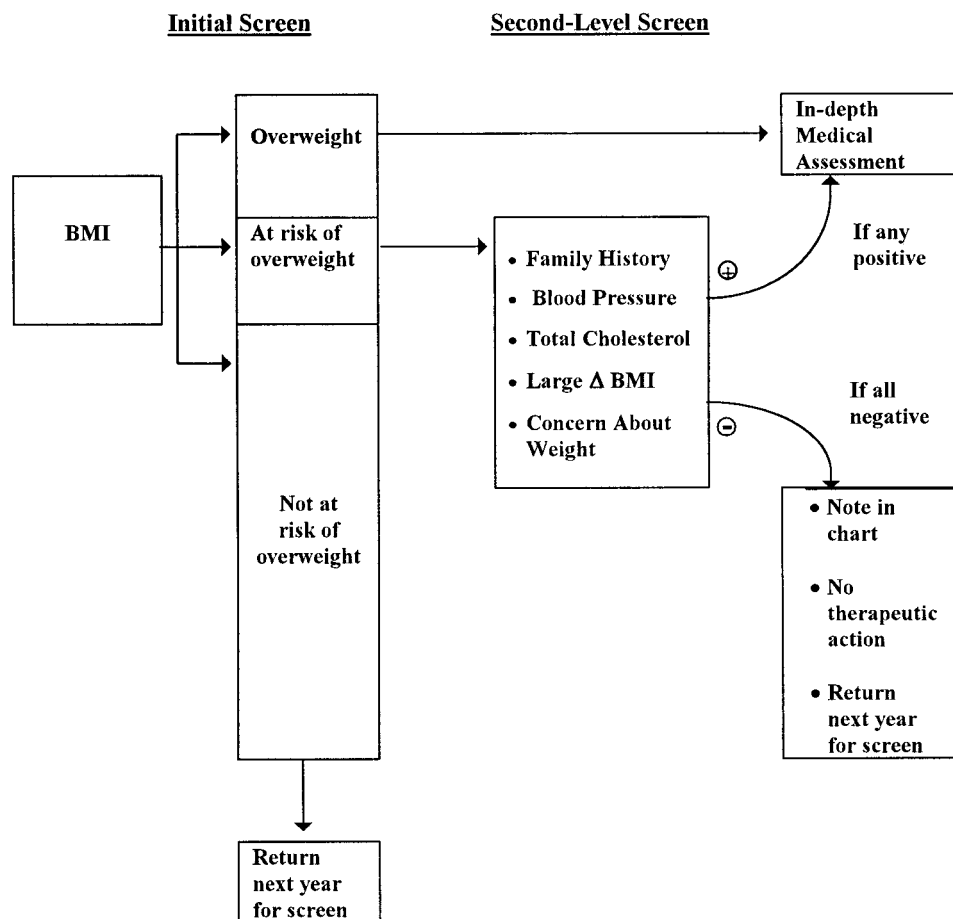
Initial Screen

Second-Level Screen

BMI

Overweight

At risk of overweight

Not at risk of overweight

In-depth Medical Assessment

• Family History
• Blood Pressure
• Total Cholesterol
• Large Δ BMI
• Concern About Weight

⊕

If any positive

⊖

If all negative

• Note in chart
• No therapeutic action
• Return next year for screen

Return next year for screen